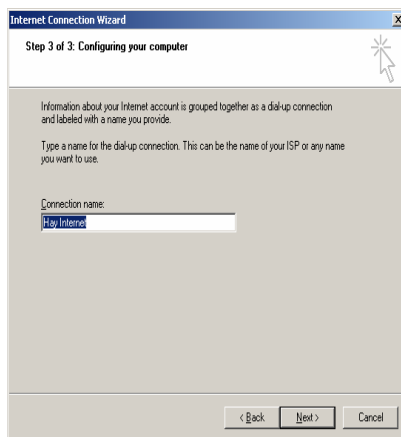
Internet Connection Wizard

X

Step 3 of 3: Configuring your computer

Information about your Internet account is grouped together as a dial-up connection and labeled with a name you provide.

Type a name for the dial-up connection. This can be the name of your ISP or any name you want to use.

Connection name:

Hay Internet

< Back

Next >

Cancel